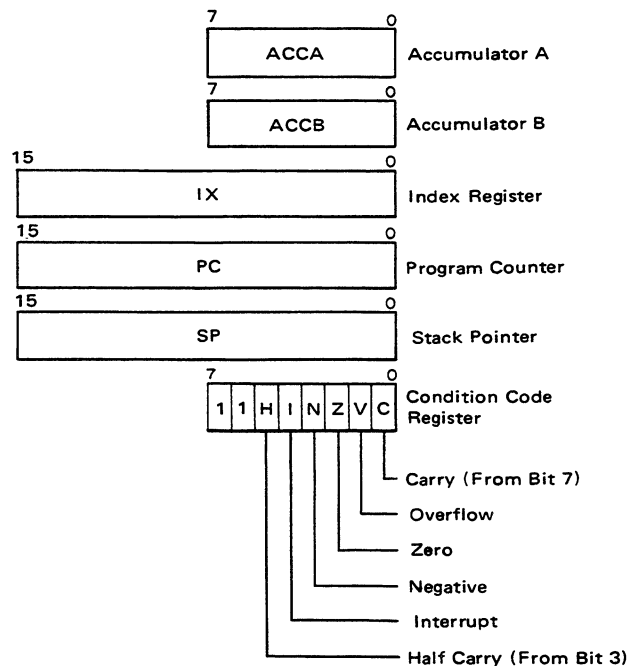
7 0
ACCA
Accumulator A

7 0
ACCB
Accumulator B

15 0
IX
Index Register

15 0
PC
Program Counter

15 0
SP
Stack Pointer

7 0
| 1 | 1 | H | I | N | Z | V | C |
|---|---|---|---|---|---|---|---|

Condition Code Register

Carry (From Bit 7)
Overflow
Zero
Negative
Interrupt
Half Carry (From Bit 3)